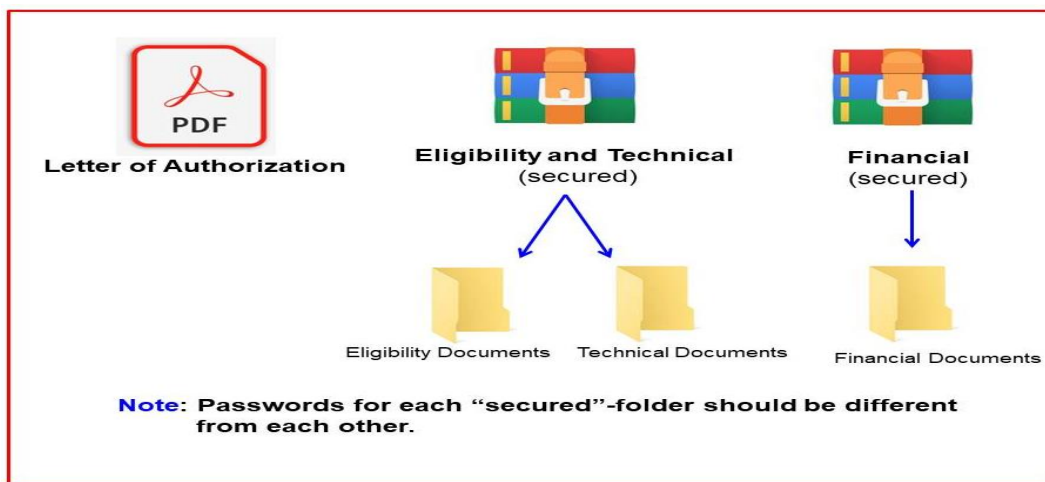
PDF

Letter of Authorization

Eligibility and Technical
(secured)

Financial
(secured)

Eligibility Documents

Technical Documents

Financial Documents

Note: Passwords for each "secured"-folder should be different from each other.